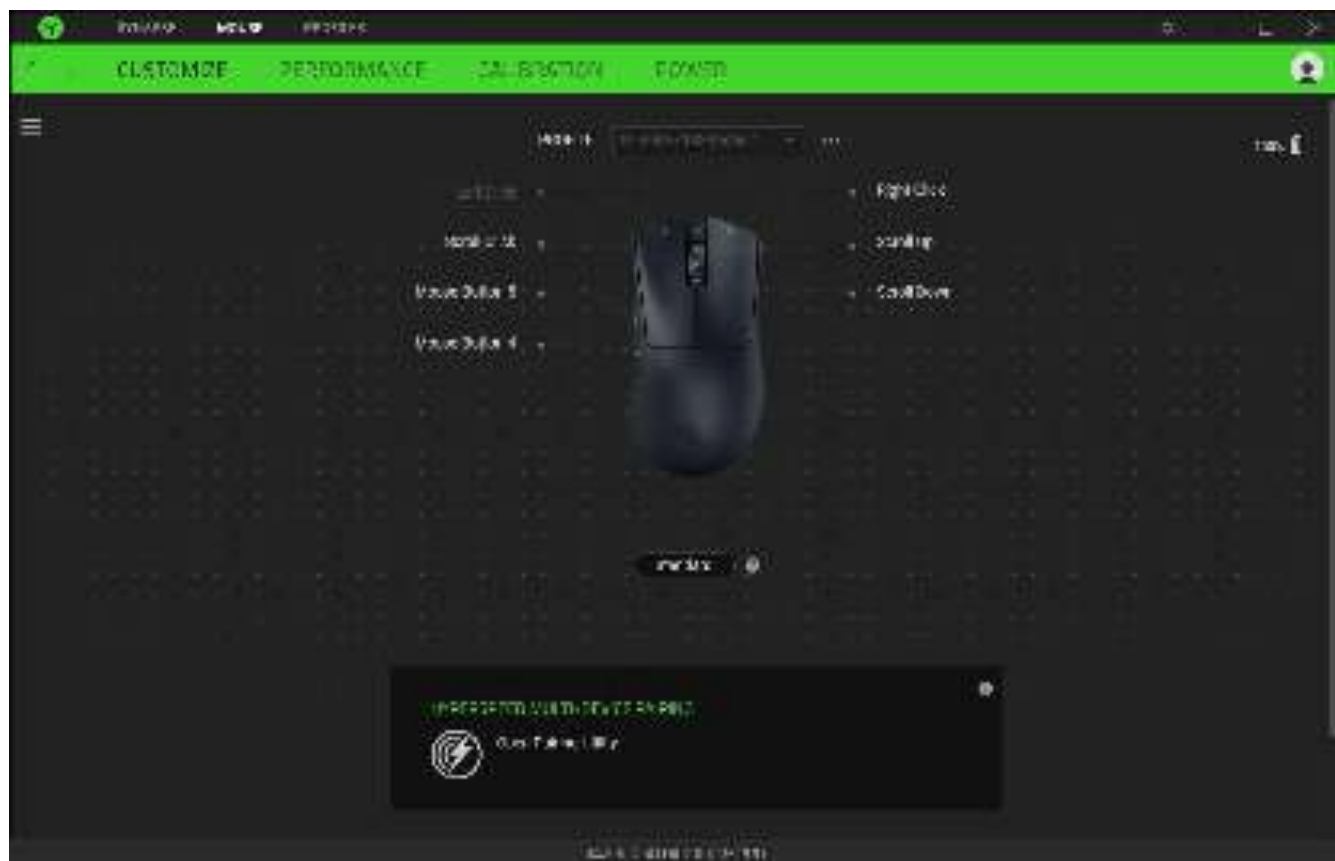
DASHBOARD MOUSE PROFILES

CUSTOMIZE PERFORMANCE CALIBRATION POWER

PROFILE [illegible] ...

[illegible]

Left Click

Right Click

Scroll Click

Scroll Up

Mouse Button 5

Scroll Down

Mouse Button 4

Standard

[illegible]

Open Pairing Utility

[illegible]